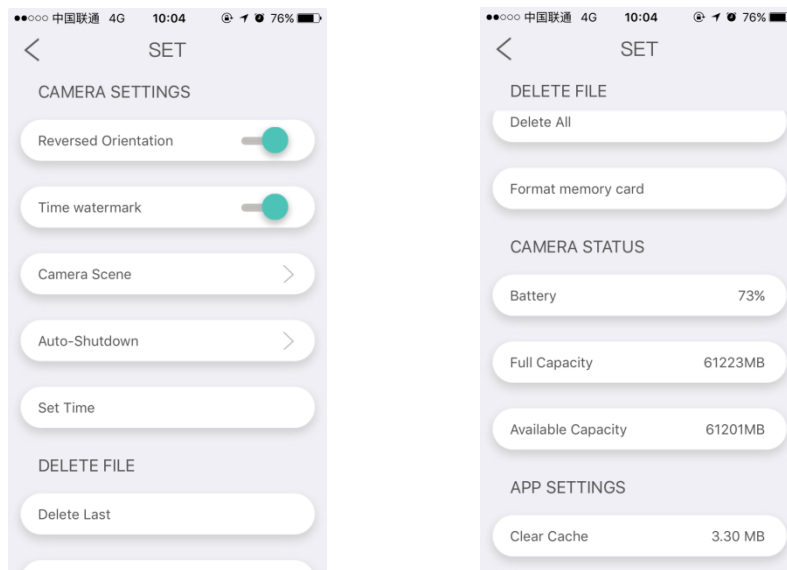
●●○○○ 中国联通 4G 10:04 76%
<
SET
CAMERA SETTINGS
Reversed Orientation
Time watermark
Camera Scene
Auto-Shutdown
Set Time
DELETE FILE
Delete Last

●●○○○ 中国联通 4G 10:04 76%
<
SET
DELETE FILE
Delete All
Format memory card
CAMERA STATUS
Battery 73%
Full Capacity 61223MB
Available Capacity 61201MB
APP SETTINGS
Clear Cache 3.30 MB